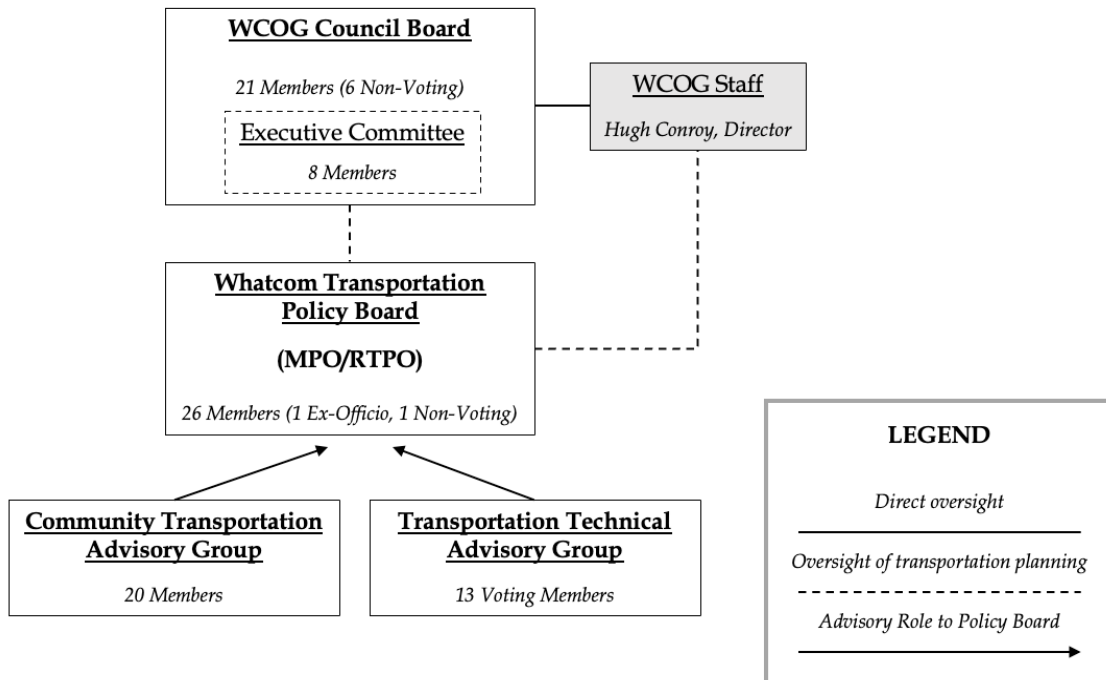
WCOG Council Board

21 Members (6 Non-Voting)

Executive Committee

8 Members

WCOG Staff

Hugh Conroy, Director

Whatcom Transportation Policy Board

(MPO/RTPO)

26 Members (1 Ex-Officio, 1 Non-Voting)

Community Transportation Advisory Group

20 Members

Transportation Technical Advisory Group

13 Voting Members

LEGEND

Direct oversight

Oversight of transportation planning

Advisory Role to Policy Board